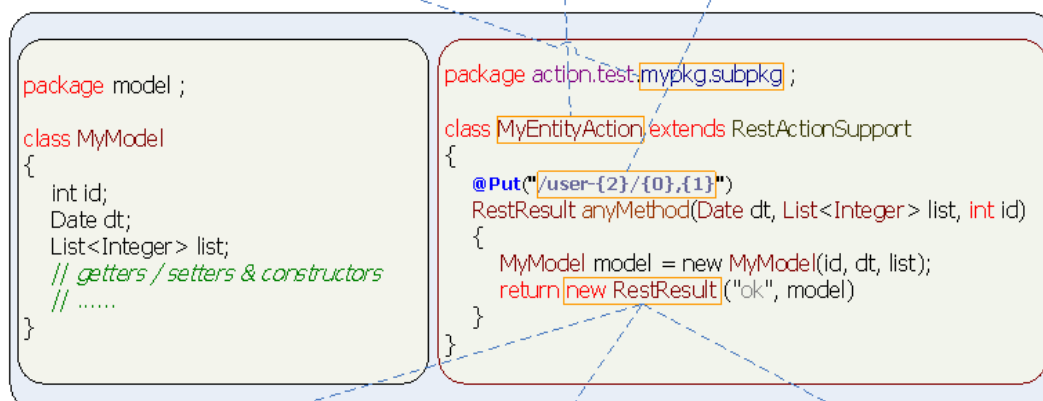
package model ;

class MyModel
{
int id;
Date dt;
List<Integer> list;
// getters / setters & constructors
// ......
}

package action.test.mypkg.subpkg ;

class MyEntityAction extends RestActionSupport
{
@Put("/user-{2}/{0},{1}")
RestResult anyMethod(Date dt, List<Integer> list, int id)
{
MyModel model = new MyModel(id, dt, list);
return new RestResult ("ok", model)
}
}